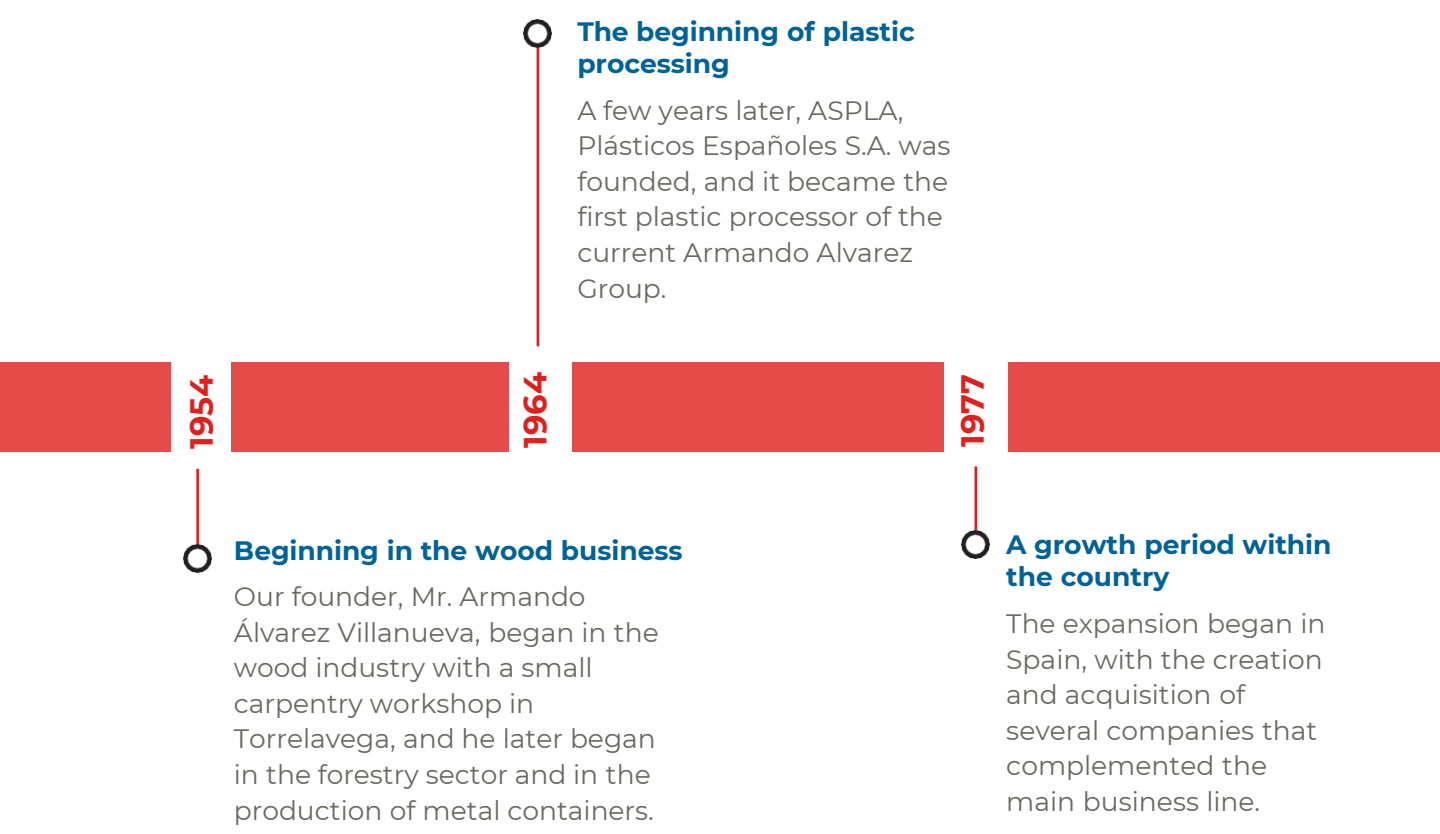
1954

Beginning in the wood business

Our founder, Mr. Armando Álvarez Villanueva, began in the wood industry with a small carpentry workshop in Torrelavega, and he later began in the forestry sector and in the production of metal containers.

1964

The beginning of plastic processing

A few years later, ASPLA, Plásticos Españoles S.A. was founded, and it became the first plastic processor of the current Armando Alvarez Group.

1977

A growth period within the country

The expansion began in Spain, with the creation and acquisition of several companies that complemented the main business line.